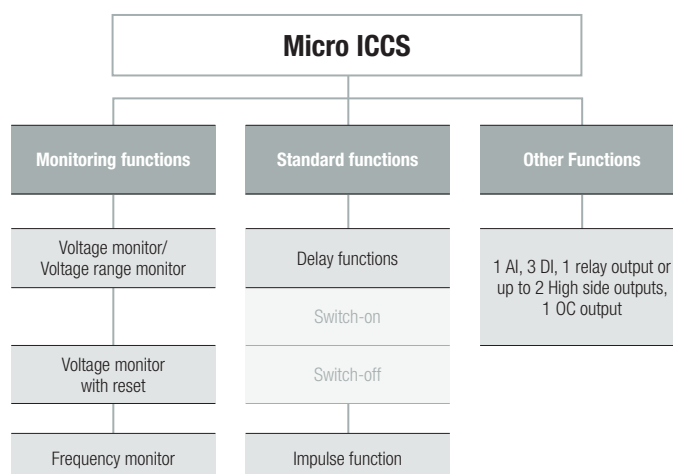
Micro ICCS

Monitoring functions

Voltage monitor/ Voltage range monitor

Voltage monitor with reset

Frequency monitor

Standard functions

Delay functions

Switch-on

Switch-off

Impulse function

Other Functions

1 AI, 3 DI, 1 relay output or up to 2 High side outputs, 1 OC output